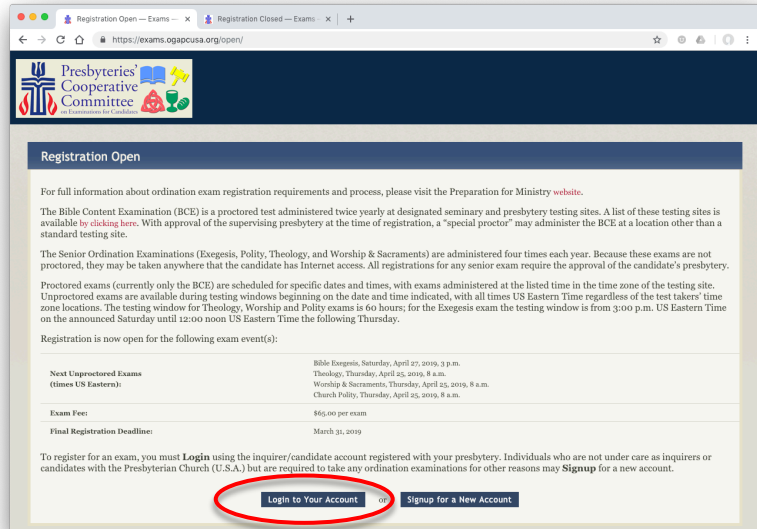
Registration Open — Exams ×   Registration Closed — Exams ×   +

https://exams.ogapcusa.org/open/

Presbyteries' Cooperative Committee on Examinations for Candidates

Registration Open

For full information about ordination exam registration requirements and process, please visit the Preparation for Ministry website.

The Bible Content Examination (BCE) is a proctored test administered twice yearly at designated seminary and presbytery testing sites. A list of these testing sites is available by clicking here. With approval of the supervising presbytery at the time of registration, a "special proctor" may administer the BCE at a location other than a standard testing site.

The Senior Ordination Examinations (Exegesis, Polity, Theology, and Worship & Sacraments) are administered four times each year. Because these exams are not proctored, they may be taken anywhere that the candidate has Internet access. All registrations for any senior exam require the approval of the candidate's presbytery.

Proctored exams (currently only the BCE) are scheduled for specific dates and times, with exams administered at the listed time in the time zone of the testing site. Unproctored exams are available during testing windows beginning on the date and time indicated, with all times US Eastern Time regardless of the test takers' time zone locations. The testing window for Theology, Worship and Polity exams is 60 hours; for the Exegesis exam the testing window is from 3:00 p.m. US Eastern Time on the announced Saturday until 12:00 noon US Eastern Time the following Thursday.

Registration is now open for the following exam event(s):

| | |
|---|---|
| Next Unproctored Exams (times US Eastern): | Bible Exegesis, Saturday, April 27, 2019, 3 p.m. Theology, Thursday, April 25, 2019, 8 a.m. Worship & Sacraments, Thursday, April 25, 2019, 8 a.m. Church Polity, Thursday, April 25, 2019, 8 a.m. |
| Exam Fee: | $65.00 per exam |
| Final Registration Deadline: | March 31, 2019 |

To register for an exam, you must Login using the inquirer/candidate account registered with your presbytery. Individuals who are not under care as inquirers or candidates with the Presbyterian Church (U.S.A.) but are required to take any ordination examinations for other reasons may Signup for a new account.

Login to Your Account   or   Signup for a New Account